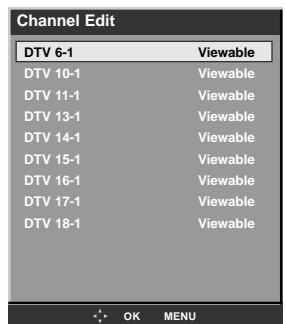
Channel Edit

| | |
|---|---|
| DTV 6-1 | Viewable |
| DTV 10-1 | Viewable |
| DTV 11-1 | Viewable |
| DTV 13-1 | Viewable |
| DTV 14-1 | Viewable |
| DTV 15-1 | Viewable |
| DTV 16-1 | Viewable |
| DTV 17-1 | Viewable |
| DTV 18-1 | Viewable |

OK MENU